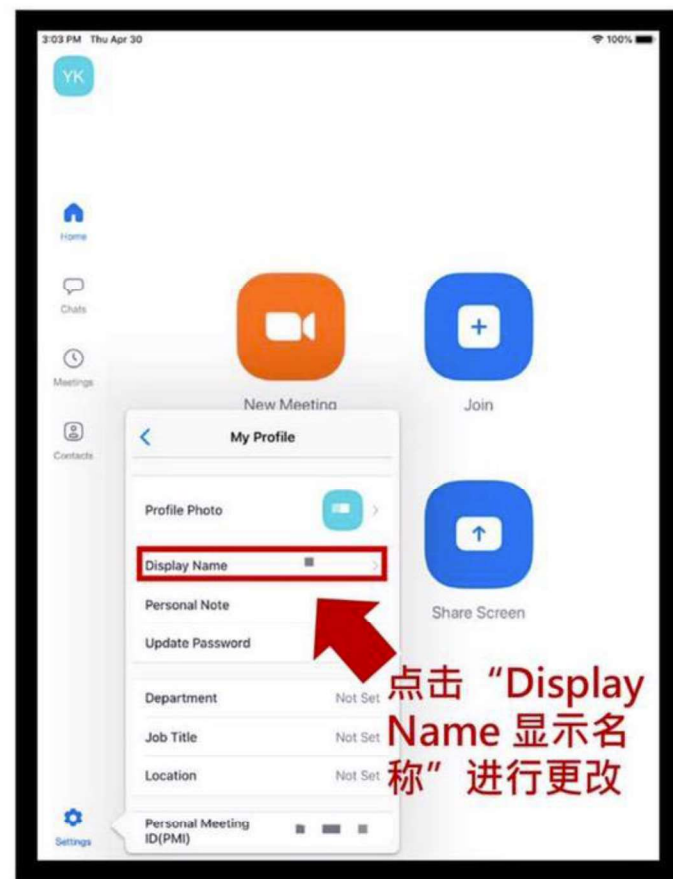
3:03 PM Thu Apr 30

100%

YK

Home

Chats

Meetings

Contacts

Settings

New Meeting

Join

Share Screen

My Profile

Profile Photo

Display Name

Personal Note

Update Password

Department Not Set

Job Title Not Set

Location Not Set

Personal Meeting ID(PMI)

点击“Display Name 显示名称”进行更改